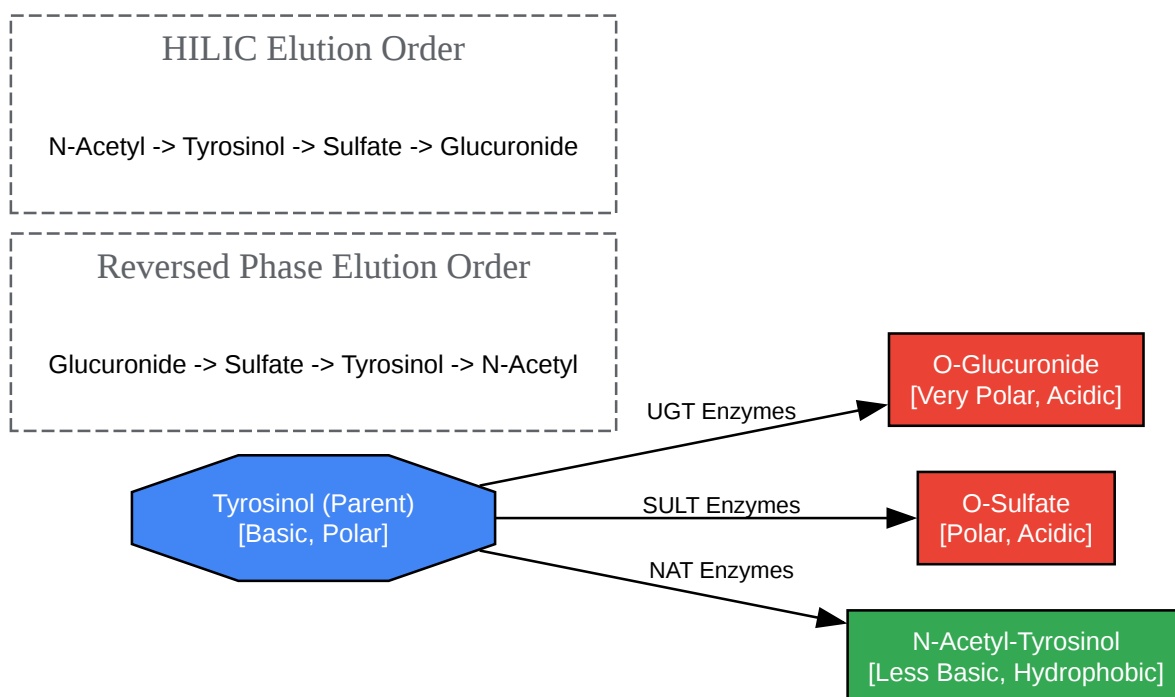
HILIC Elution Order

N-Acetyl -> Tyrosinol -> Sulfate -> Glucuronide

Reversed Phase Elution Order

Glucuronide -> Sulfate -> Tyrosinol -> N-Acetyl

Tyrosinol (Parent)
[Basic, Polar]

UGT Enzymes

O-Glucuronide
[Very Polar, Acidic]

SULT Enzymes

O-Sulfate
[Polar, Acidic]

NAT Enzymes

N-Acetyl-Tyrosinol
[Less Basic, Hydrophobic]